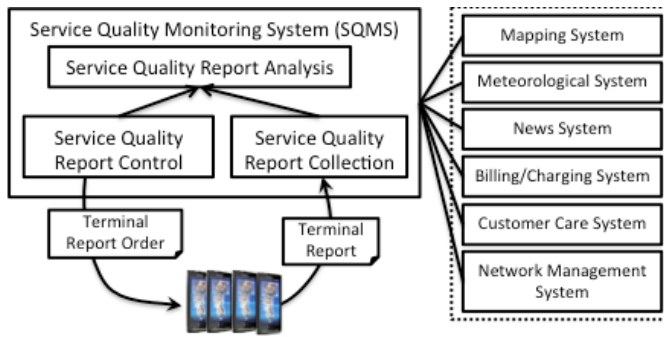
Service Quality Monitoring System (SQMS)

Service Quality Report Analysis

Service Quality Report Control

Service Quality Report Collection

Terminal Report Order

Terminal Report

Mapping System

Meteorological System

News System

Billing/Charging System

Customer Care System

Network Management System